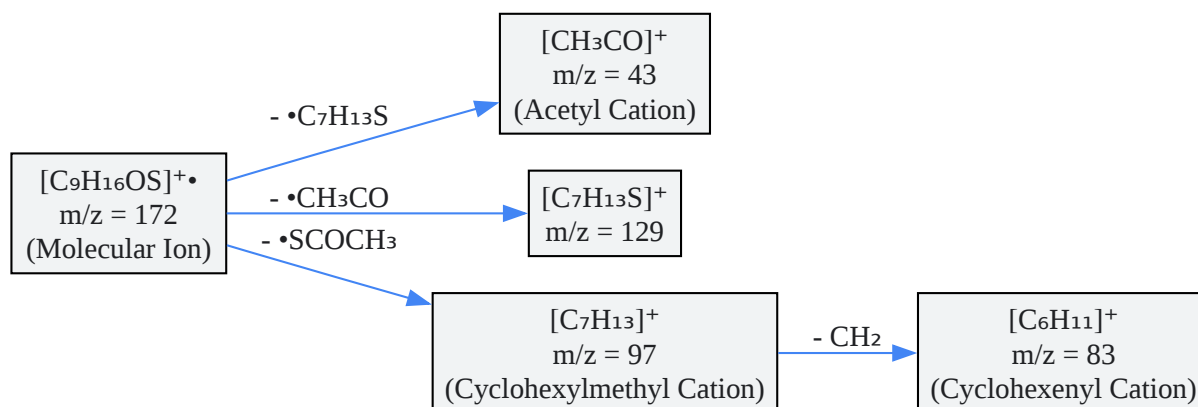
$[C_9H_{16}OS]^{+\bullet}$
m/z = 172
(Molecular Ion)

- $\bullet C_7H_{13}S$

$[CH_3CO]^+$
m/z = 43
(Acetyl Cation)

- $\bullet CH_3CO$

$[C_7H_{13}S]^+$
m/z = 129

- $\bullet SCOCH_3$

$[C_7H_{13}]^+$
m/z = 97
(Cyclohexylmethyl Cation)

- $CH_2$

$[C_6H_{11}]^+$
m/z = 83
(Cyclohexenyl Cation)